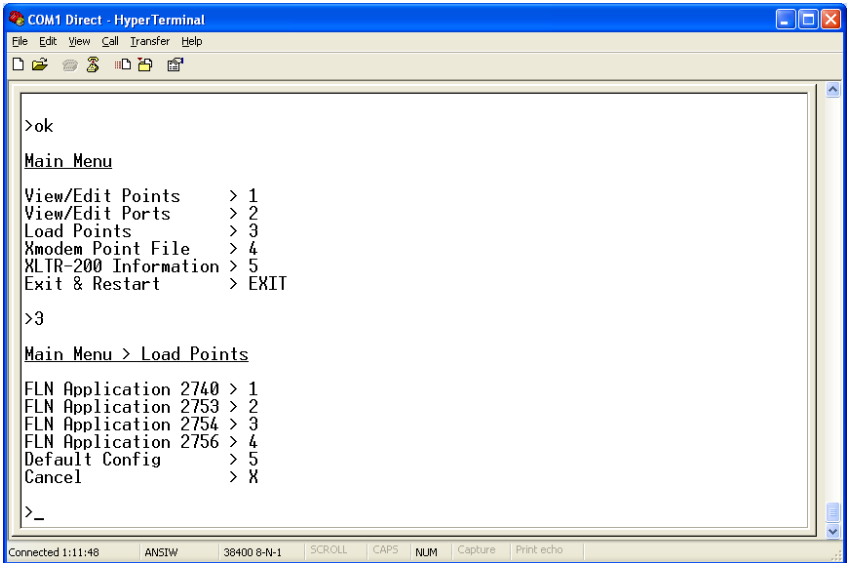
COM1 Direct - HyperTerminal

File Edit View Call Transfer Help

>ok

Main Menu

View/Edit Points > 1
View/Edit Ports > 2
Load Points > 3
Xmodem Point File > 4
XLTR-200 Information > 5
Exit & Restart > EXIT

>3

Main Menu > Load Points

FLN Application 2740 > 1
FLN Application 2753 > 2
FLN Application 2754 > 3
FLN Application 2756 > 4
Default Config > 5
Cancel > X

>_

Connected 1:11:48 ANSIW 38400 8-N-1 SCROLL CAPS NUM Capture Print echo